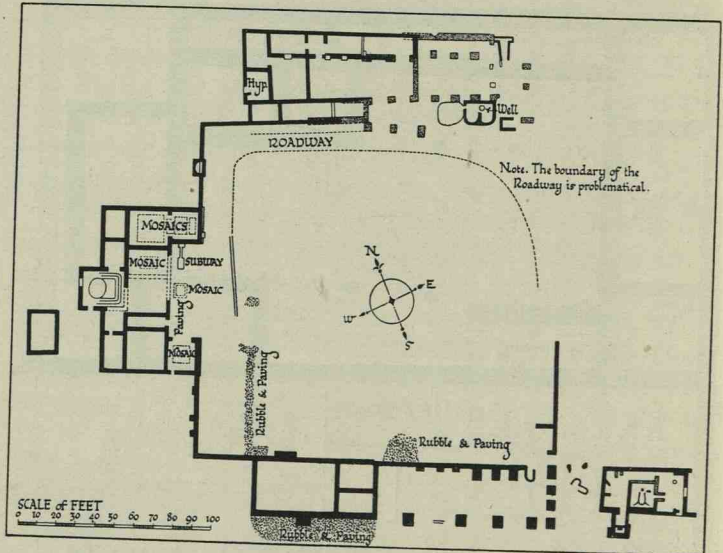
Hyp

Well

ROADWAY

Note. The boundary of the Roadway is problematical.

MOSAICS

MOSAIC

SUBWAY

MOSAIC

Paving

MOSAIC

N

E

W

S

Rubble & Paving

Rubble & Paving

Rubble & Paving

SCALE of FEET
0 10 20 30 40 50 60 70 80 90 100